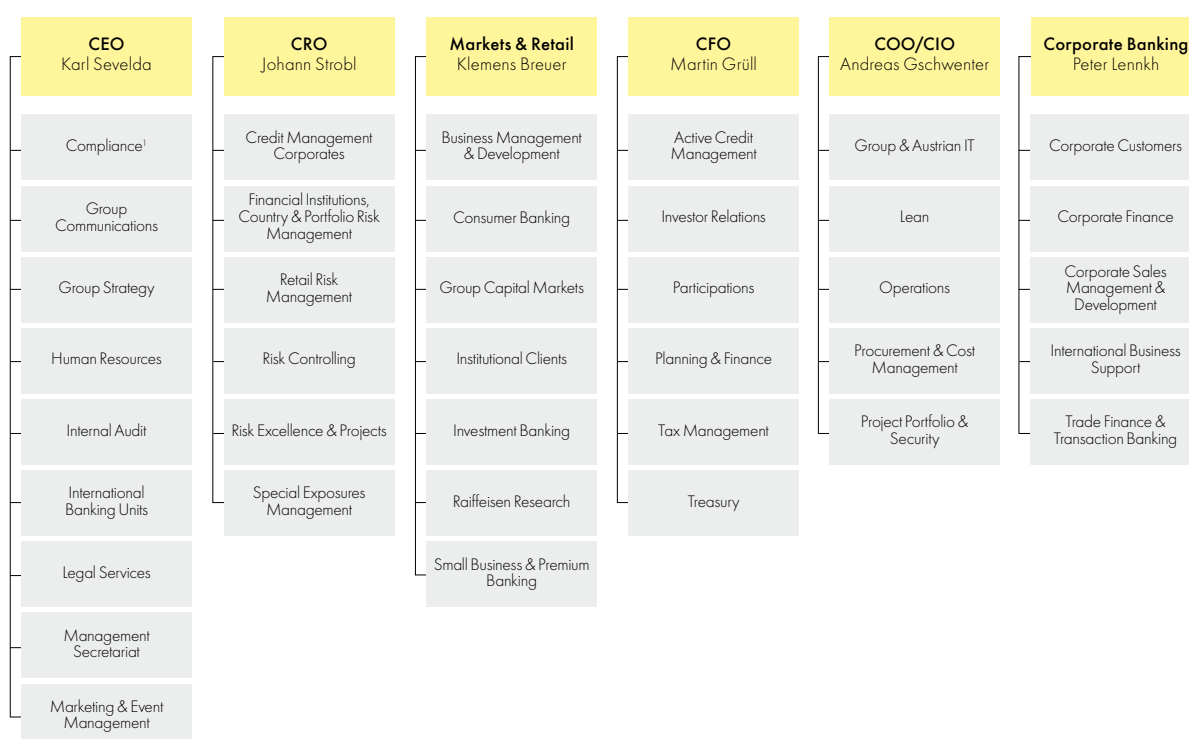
CEO
Karl Sevelda

Compliance$^1$

Group Communications

Group Strategy

Human Resources

Internal Audit

International Banking Units

Legal Services

Management Secretariat

Marketing & Event Management

CRO
Johann Strobl

Credit Management Corporates

Financial Institutions, Country & Portfolio Risk Management

Retail Risk Management

Risk Controlling

Risk Excellence & Projects

Special Exposures Management

Markets & Retail
Klemens Breuer

Business Management & Development

Consumer Banking

Group Capital Markets

Institutional Clients

Investment Banking

Raiffeisen Research

Small Business & Premium Banking

CFO
Martin Grüll

Active Credit Management

Investor Relations

Participations

Planning & Finance

Tax Management

Treasury

COO/CIO
Andreas Gschwenter

Group & Austrian IT

Lean

Operations

Procurement & Cost Management

Project Portfolio & Security

Corporate Banking
Peter Lennkh

Corporate Customers

Corporate Finance

Corporate Sales Management & Development

International Business Support

Trade Finance & Transaction Banking